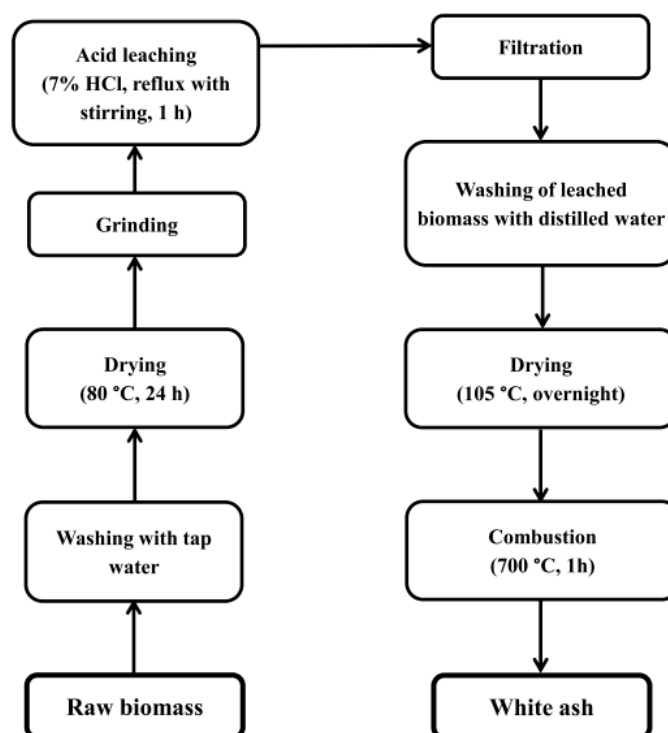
Raw biomass

Washing with tap water

Drying
(80 °C, 24 h)

Grinding

Acid leaching
(7% HCl, reflux with stirring, 1 h)

Filtration

Washing of leached biomass with distilled water

Drying
(105 °C, overnight)

Combustion
(700 °C, 1h)

White ash